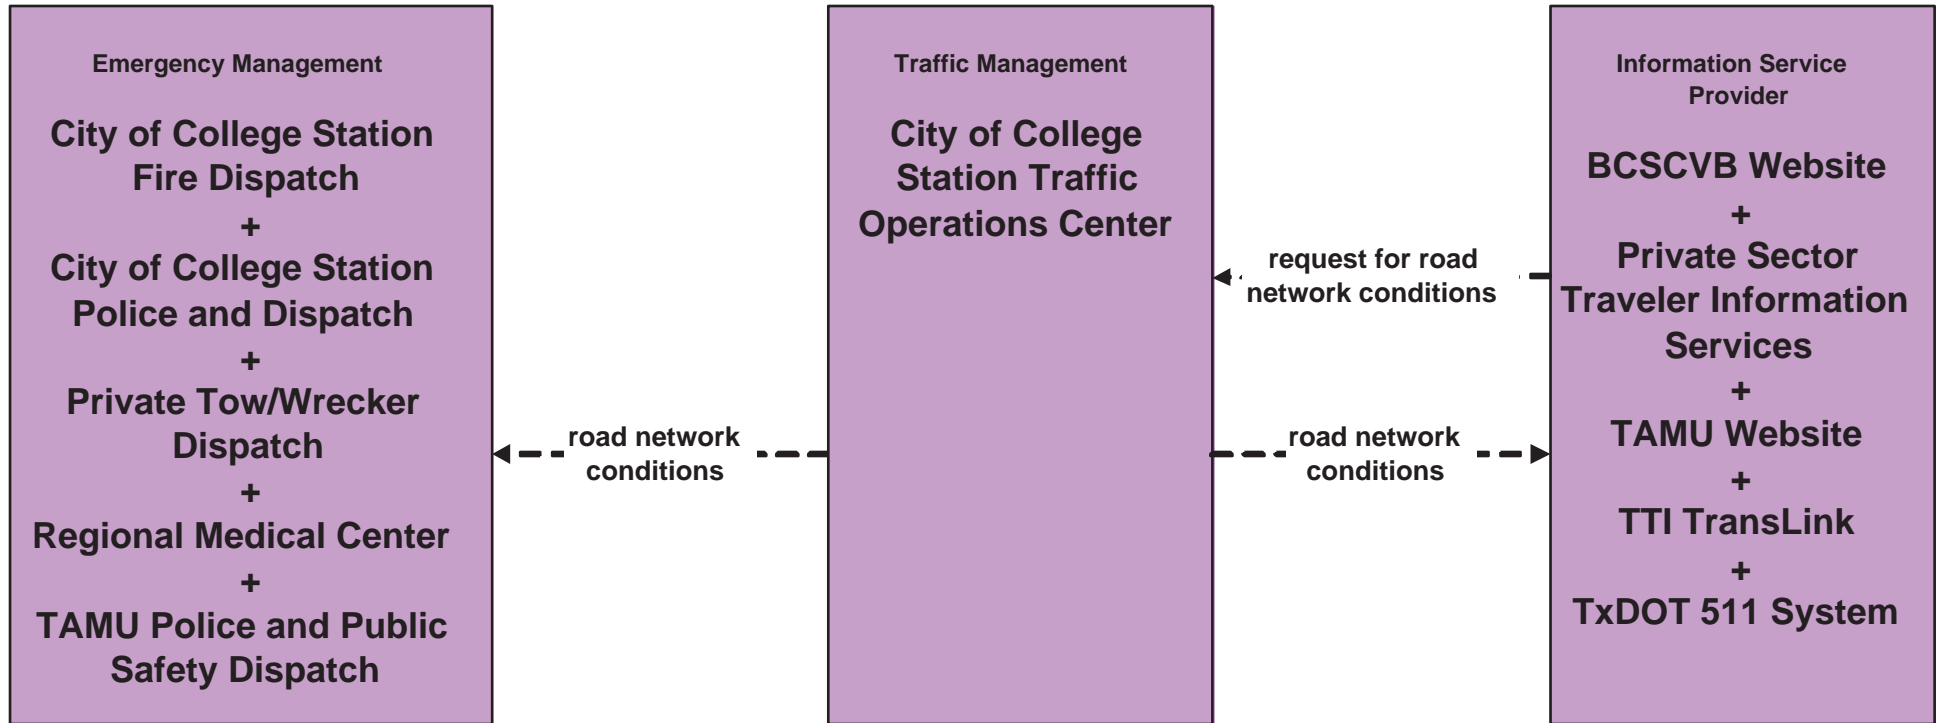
Emergency Management

City of College Station Fire Dispatch
+
City of College Station Police and Dispatch
+
Private Tow/Wrecker Dispatch
+
Regional Medical Center
+
TAMU Police and Public Safety Dispatch

road network conditions

Traffic Management

City of College Station Traffic Operations Center

request for road network conditions

road network conditions

Information Service Provider

BCSCVB Website
+
Private Sector Traveler Information Services
+
TAMU Website
+
TTI TransLink
+
TxDOT 511 System